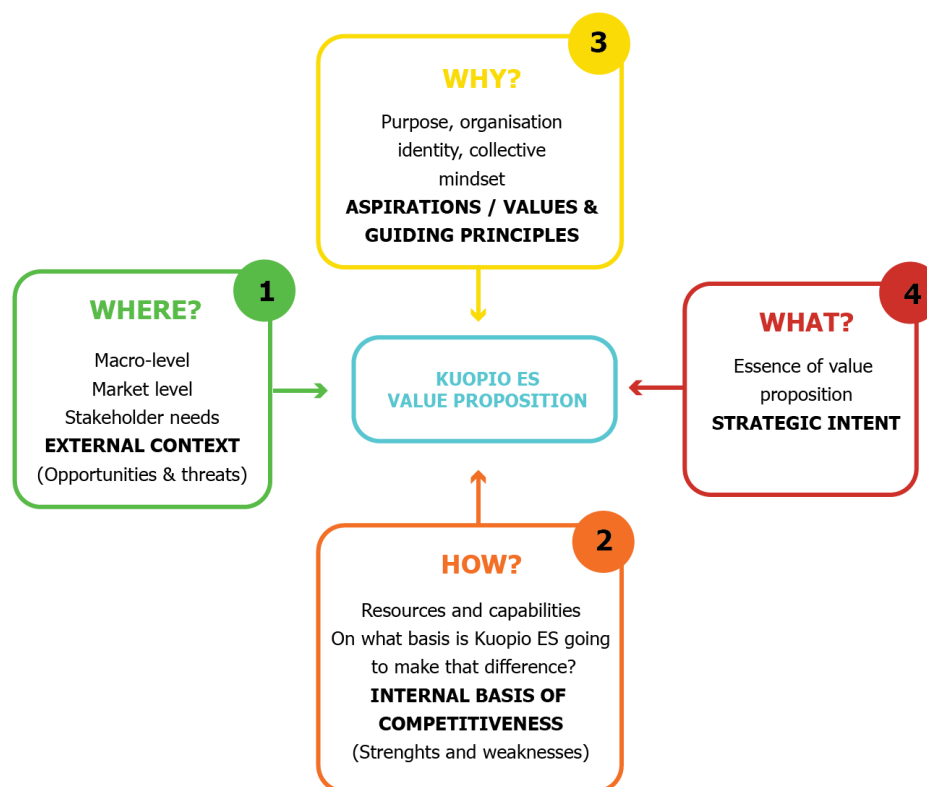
3
WHY?
Purpose, organisation identity, collective mindset
ASPIRATIONS / VALUES & GUIDING PRINCIPLES

1
WHERE?
Macro-level
Market level
Stakeholder needs
EXTERNAL CONTEXT
(Opportunities & threats)

KUOPIO ES
VALUE PROPOSITION

4
WHAT?
Essence of value proposition
STRATEGIC INTENT

2
HOW?
Resources and capabilities
On what basis is Kuopio ES going to make that difference?
INTERNAL BASIS OF COMPETITIVENESS
(Strenghts and weaknesses)